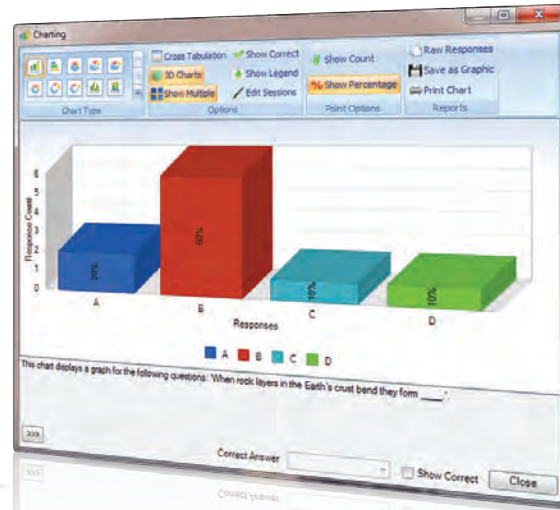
Charting

Cross Tabulation
Show Correct
3D Charts
Show Legend
Show Multiple
Edit Sessions
Show Count
Show Percentage
Raw Responses
Save as Graphic
Print Chart

Chart Type
Options
Point Options
Reports

Response Count
6
5
4
3
2
1
0

30%
60%
10%
10%

A
B
C
D

Responses

A B C D

This chart displays a graph for the following questions: 'When rock layers in the Earth's crust bend they form ____.'

>>>

Correct Answer
Show Correct
Close